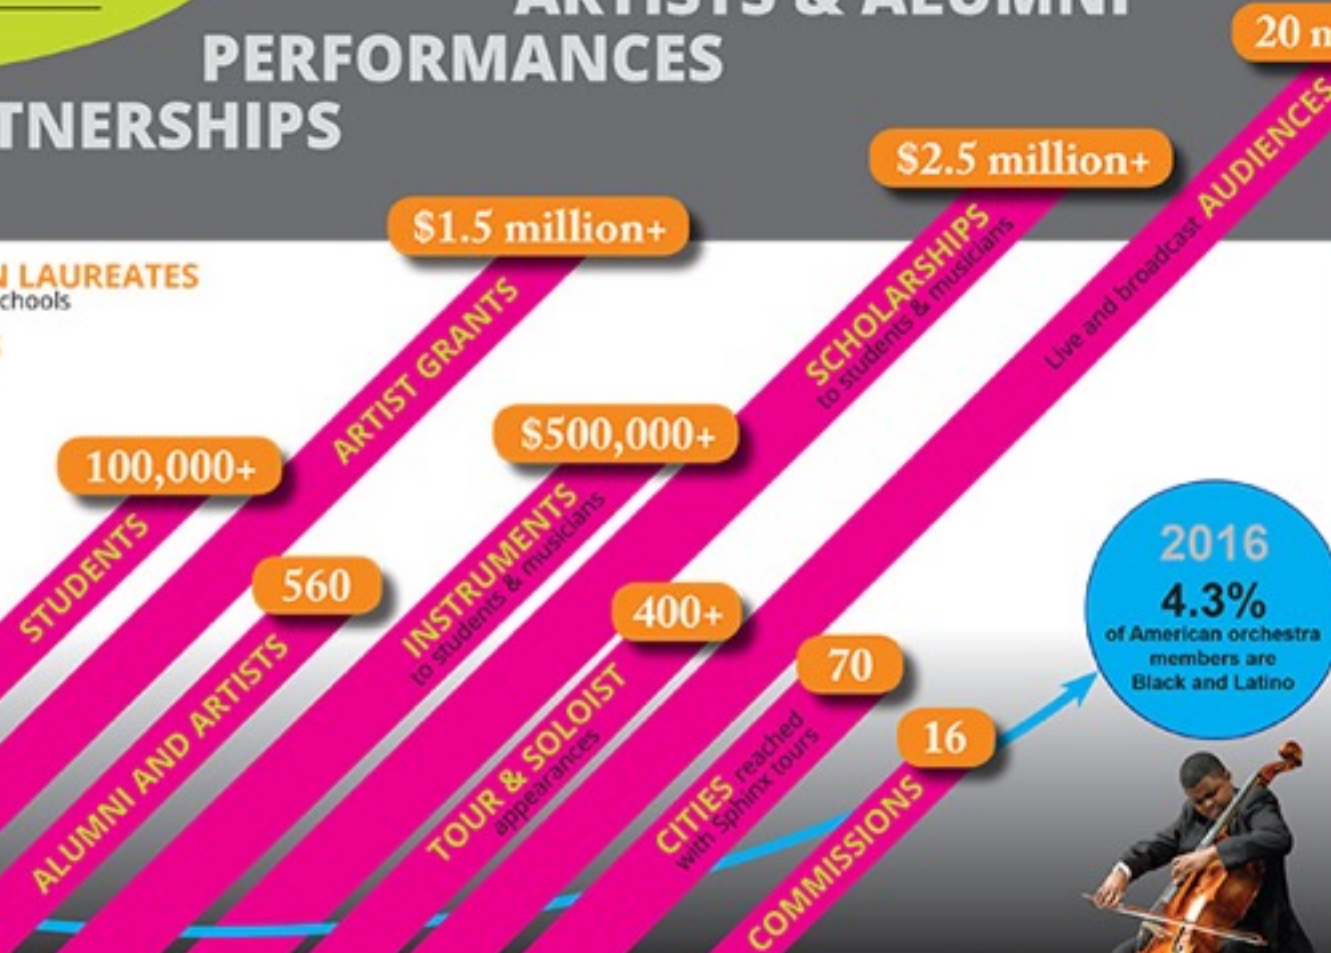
ARTISTS & ALUMNI
PERFORMANCES
TNERSHIPS

20 m

$2.5 million+

$1.5 million+

N LAUREATES
chools

100,000+
STUDENTS

ARTIST GRANTS

SCHOLARSHIPS
to students & musicians

Live and broadcast AUDIENCES

$500,000+
INSTRUMENTS
to students & musicians

560
ALUMNI AND ARTISTS

400+
TOUR & SOLOIST
appearances

70
CITIES reached
with Sphinx tours

16
COMMISSIONS

2016
4.3%
of American orchestra members are Black and Latino